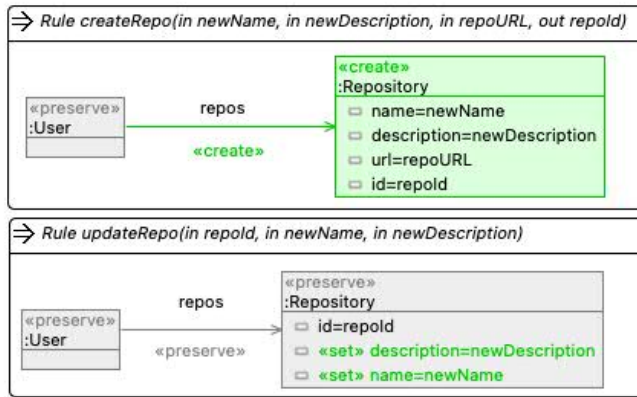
Rule createRepo(in newName, in newDescription, in repoURL, out repoId)

«preserve»
:User

repos
«create»

«create»
:Repository
name=newName
description=newDescription
url=repoURL
id=repoId

Rule updateRepo(in repoId, in newName, in newDescription)

«preserve»
:User

repos
«preserve»

«preserve»
:Repository
id=repoId
«set» description=newDescription
«set» name=newName